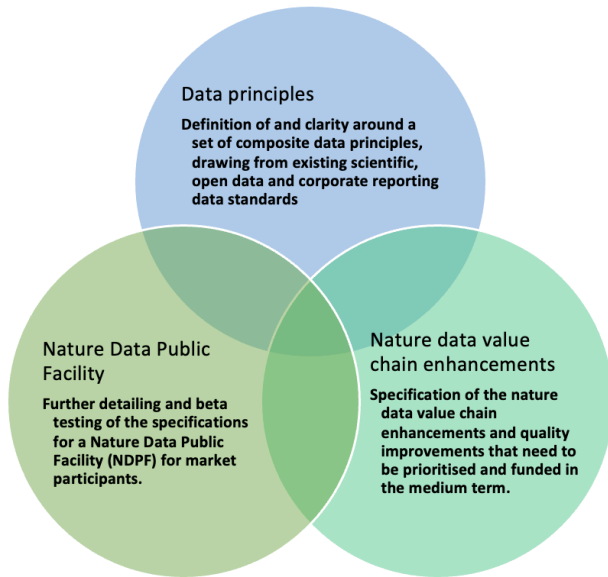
Data principles

Definition of and clarity around a set of composite data principles, drawing from existing scientific, open data and corporate reporting data standards

Nature Data Public Facility

Further detailing and beta testing of the specifications for a Nature Data Public Facility (NDPF) for market participants.

Nature data value chain enhancements

Specification of the nature data value chain enhancements and quality improvements that need to be prioritised and funded in the medium term.